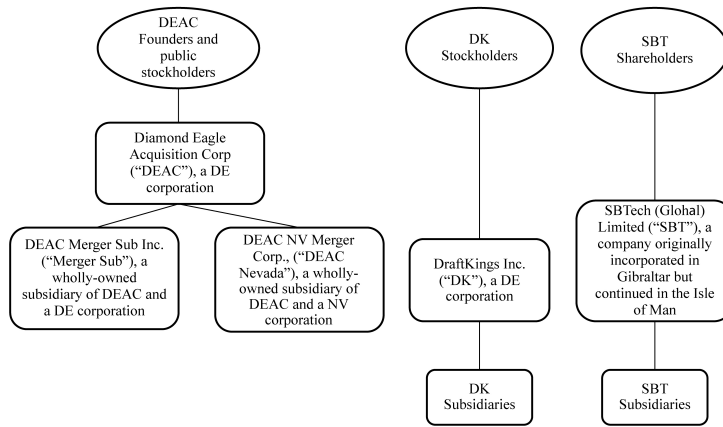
DEAC Founders and public stockholders

Diamond Eagle Acquisition Corp ("DEAC"), a DE corporation

DEAC Merger Sub Inc. ("Merger Sub"), a wholly-owned subsidiary of DEAC and a DE corporation

DEAC NV Merger Corp., ("DEAC Nevada"), a wholly-owned subsidiary of DEAC and a NV corporation

DK Stockholders

DraftKings Inc. ("DK"), a DE corporation

DK Subsidiaries

SBT Shareholders

SBTech (Glohal) Limited ("SBT"), a company originally incorporated in Gibraltar but continued in the Isle of Man

SBT Subsidiaries